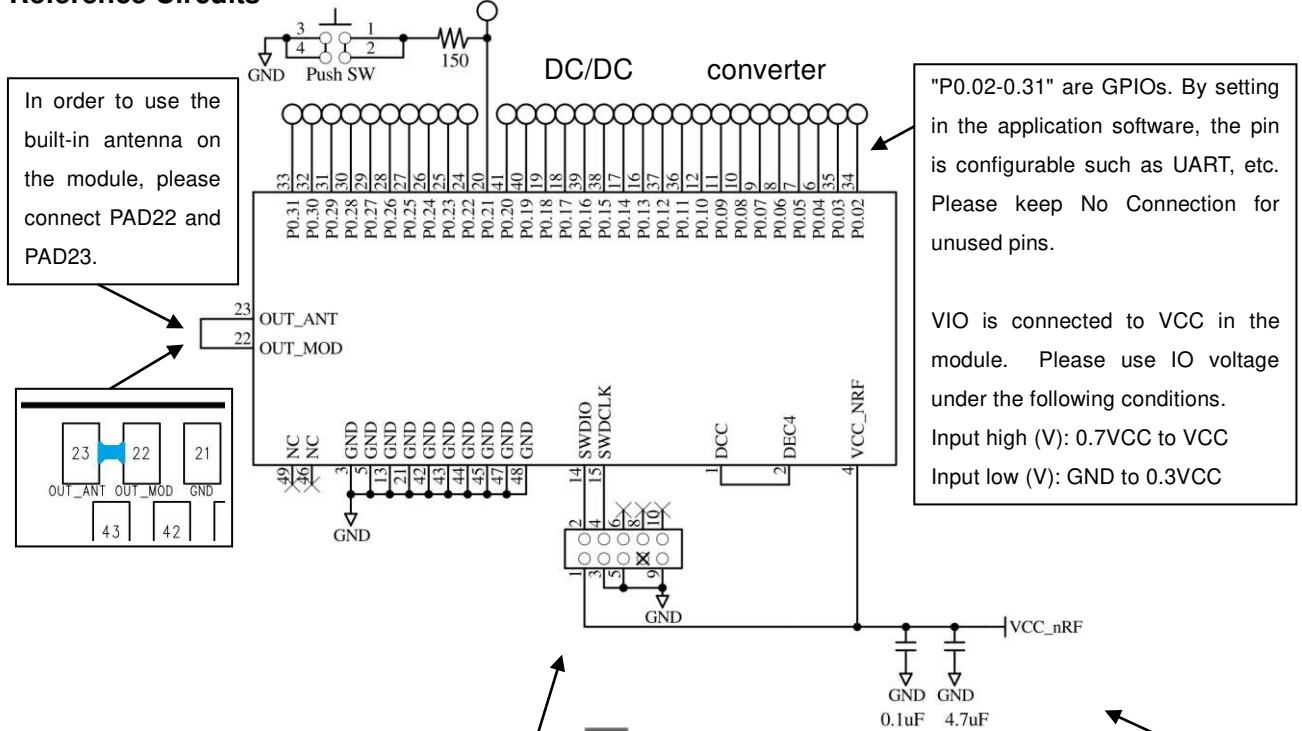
Reference Circuits

3 1
4 2
GND Push SW
150

DC/DC converter

In order to use the built-in antenna on the module, please connect PAD22 and PAD23.

"P0.02-0.31" are GPIOs. By setting in the application software, the pin is configurable such as UART, etc. Please keep No Connection for unused pins.

VIO is connected to VCC in the module. Please use IO voltage under the following conditions.
Input high (V): 0.7VCC to VCC
Input low (V): GND to 0.3VCC

33 32 31 30 29 28 27 26 25 24 23 20 41 40 19 18 17 39 38 16 37 36 12 11 10 9 8 7 6 35 34

P0.31 P0.30 P0.29 P0.28 P0.27 P0.26 P0.25 P0.24 P0.23 P0.22 P0.21 P0.20 P0.19 P0.18 P0.17 P0.16 P0.15 P0.14 P0.13 P0.12 P0.11 P0.10 P0.09 P0.08 P0.07 P0.06 P0.05 P0.04 P0.03 P0.02

23 OUT_ANT
22 OUT_MOD

23 22 21
OUT_ANT OUT_MOD GND
43 42

NC NC GND GND GND GND GND GND GND GND GND GND SWDIO SWDCLK DCC DEC4 VCC_NRF
49 46 3 5 13 21 42 43 44 45 47 48 14 15 1 2 4

GND

2 4 6 8 10
1 3 5 9
GND

VCC_nRF
GND GND
0.1uF 4.7uF